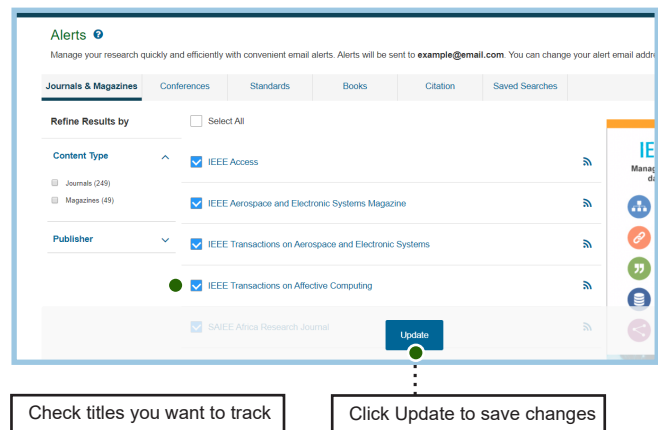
Alerts ❓

Manage your research quickly and efficiently with convenient email alerts. Alerts will be sent to **example@email.com**. You can change your alert email addr

| Journals & Magazines | Conferences | Standards | Books | Citation | Saved Searches |
|---|---|---|---|---|---|

Refine Results by

Content Type

Journals (249)

Magazines (49)

Publisher

Select All

IEEE Access

IEEE Aerospace and Electronic Systems Magazine

IEEE Transactions on Aerospace and Electronic Systems

IEEE Transactions on Affective Computing

SAIEE Africa Research Journal

Update

IE

Manag

da

Check titles you want to track

Click Update to save changes